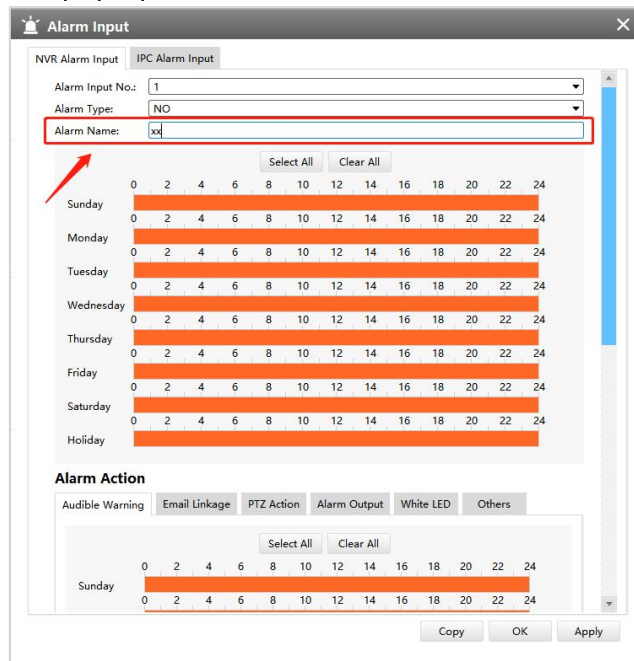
Alarm Input

NVR Alarm Input | IPC Alarm Input

Alarm Input No.: 1
Alarm Type: NO
Alarm Name: xx

Select All | Clear All

0 2 4 6 8 10 12 14 16 18 20 22 24
Sunday
0 2 4 6 8 10 12 14 16 18 20 22 24
Monday
0 2 4 6 8 10 12 14 16 18 20 22 24
Tuesday
0 2 4 6 8 10 12 14 16 18 20 22 24
Wednesday
0 2 4 6 8 10 12 14 16 18 20 22 24
Thursday
0 2 4 6 8 10 12 14 16 18 20 22 24
Friday
0 2 4 6 8 10 12 14 16 18 20 22 24
Saturday
0 2 4 6 8 10 12 14 16 18 20 22 24
Holiday

Alarm Action

Audible Warning | Email Linkage | PTZ Action | Alarm Output | White LED | Others

Select All | Clear All

0 2 4 6 8 10 12 14 16 18 20 22 24
Sunday
0 2 4 6 8 10 12 14 16 18 20 22 24

Copy | OK | Apply